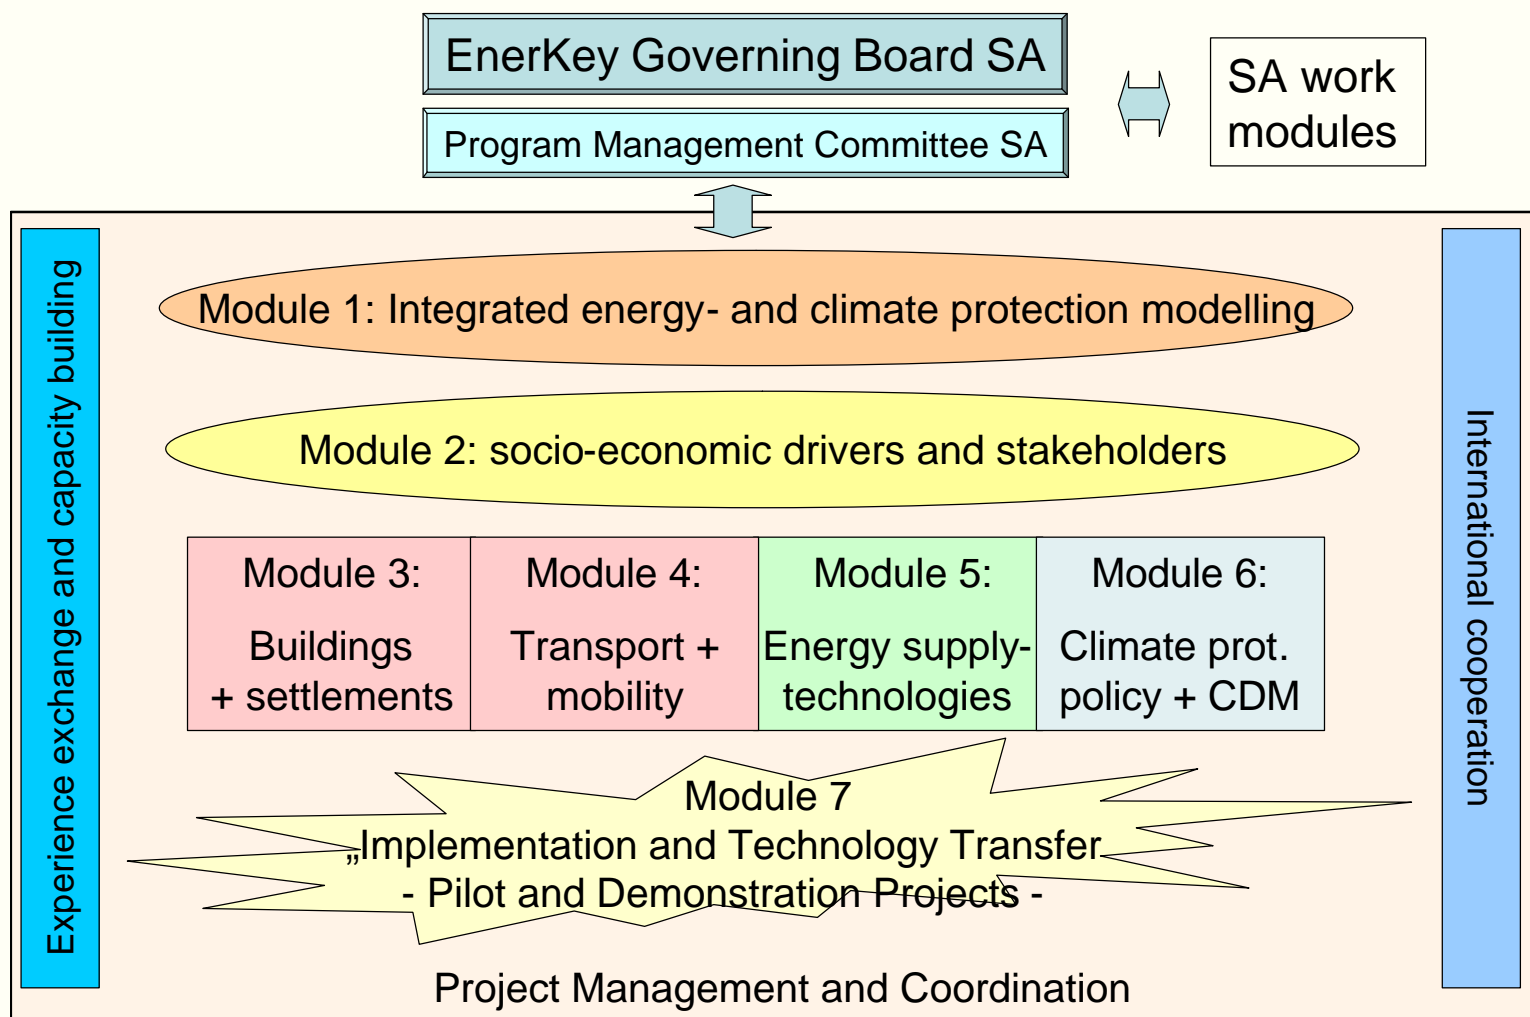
EnerKey Governing Board SA

Program Management Committee SA

SA work modules

Experience exchange and capacity building

Module 1: Integrated energy- and climate protection modelling

Module 2: socio-economic drivers and stakeholders

| Module 3: Buildings + settlements | Module 4: Transport + mobility | Module 5: Energy supply-technologies | Module 6: Climate prot. policy + CDM |
|---|---|---|---|

Module 7
„Implementation and Technology Transfer
- Pilot and Demonstration Projects -

International cooperation

Project Management and Coordination